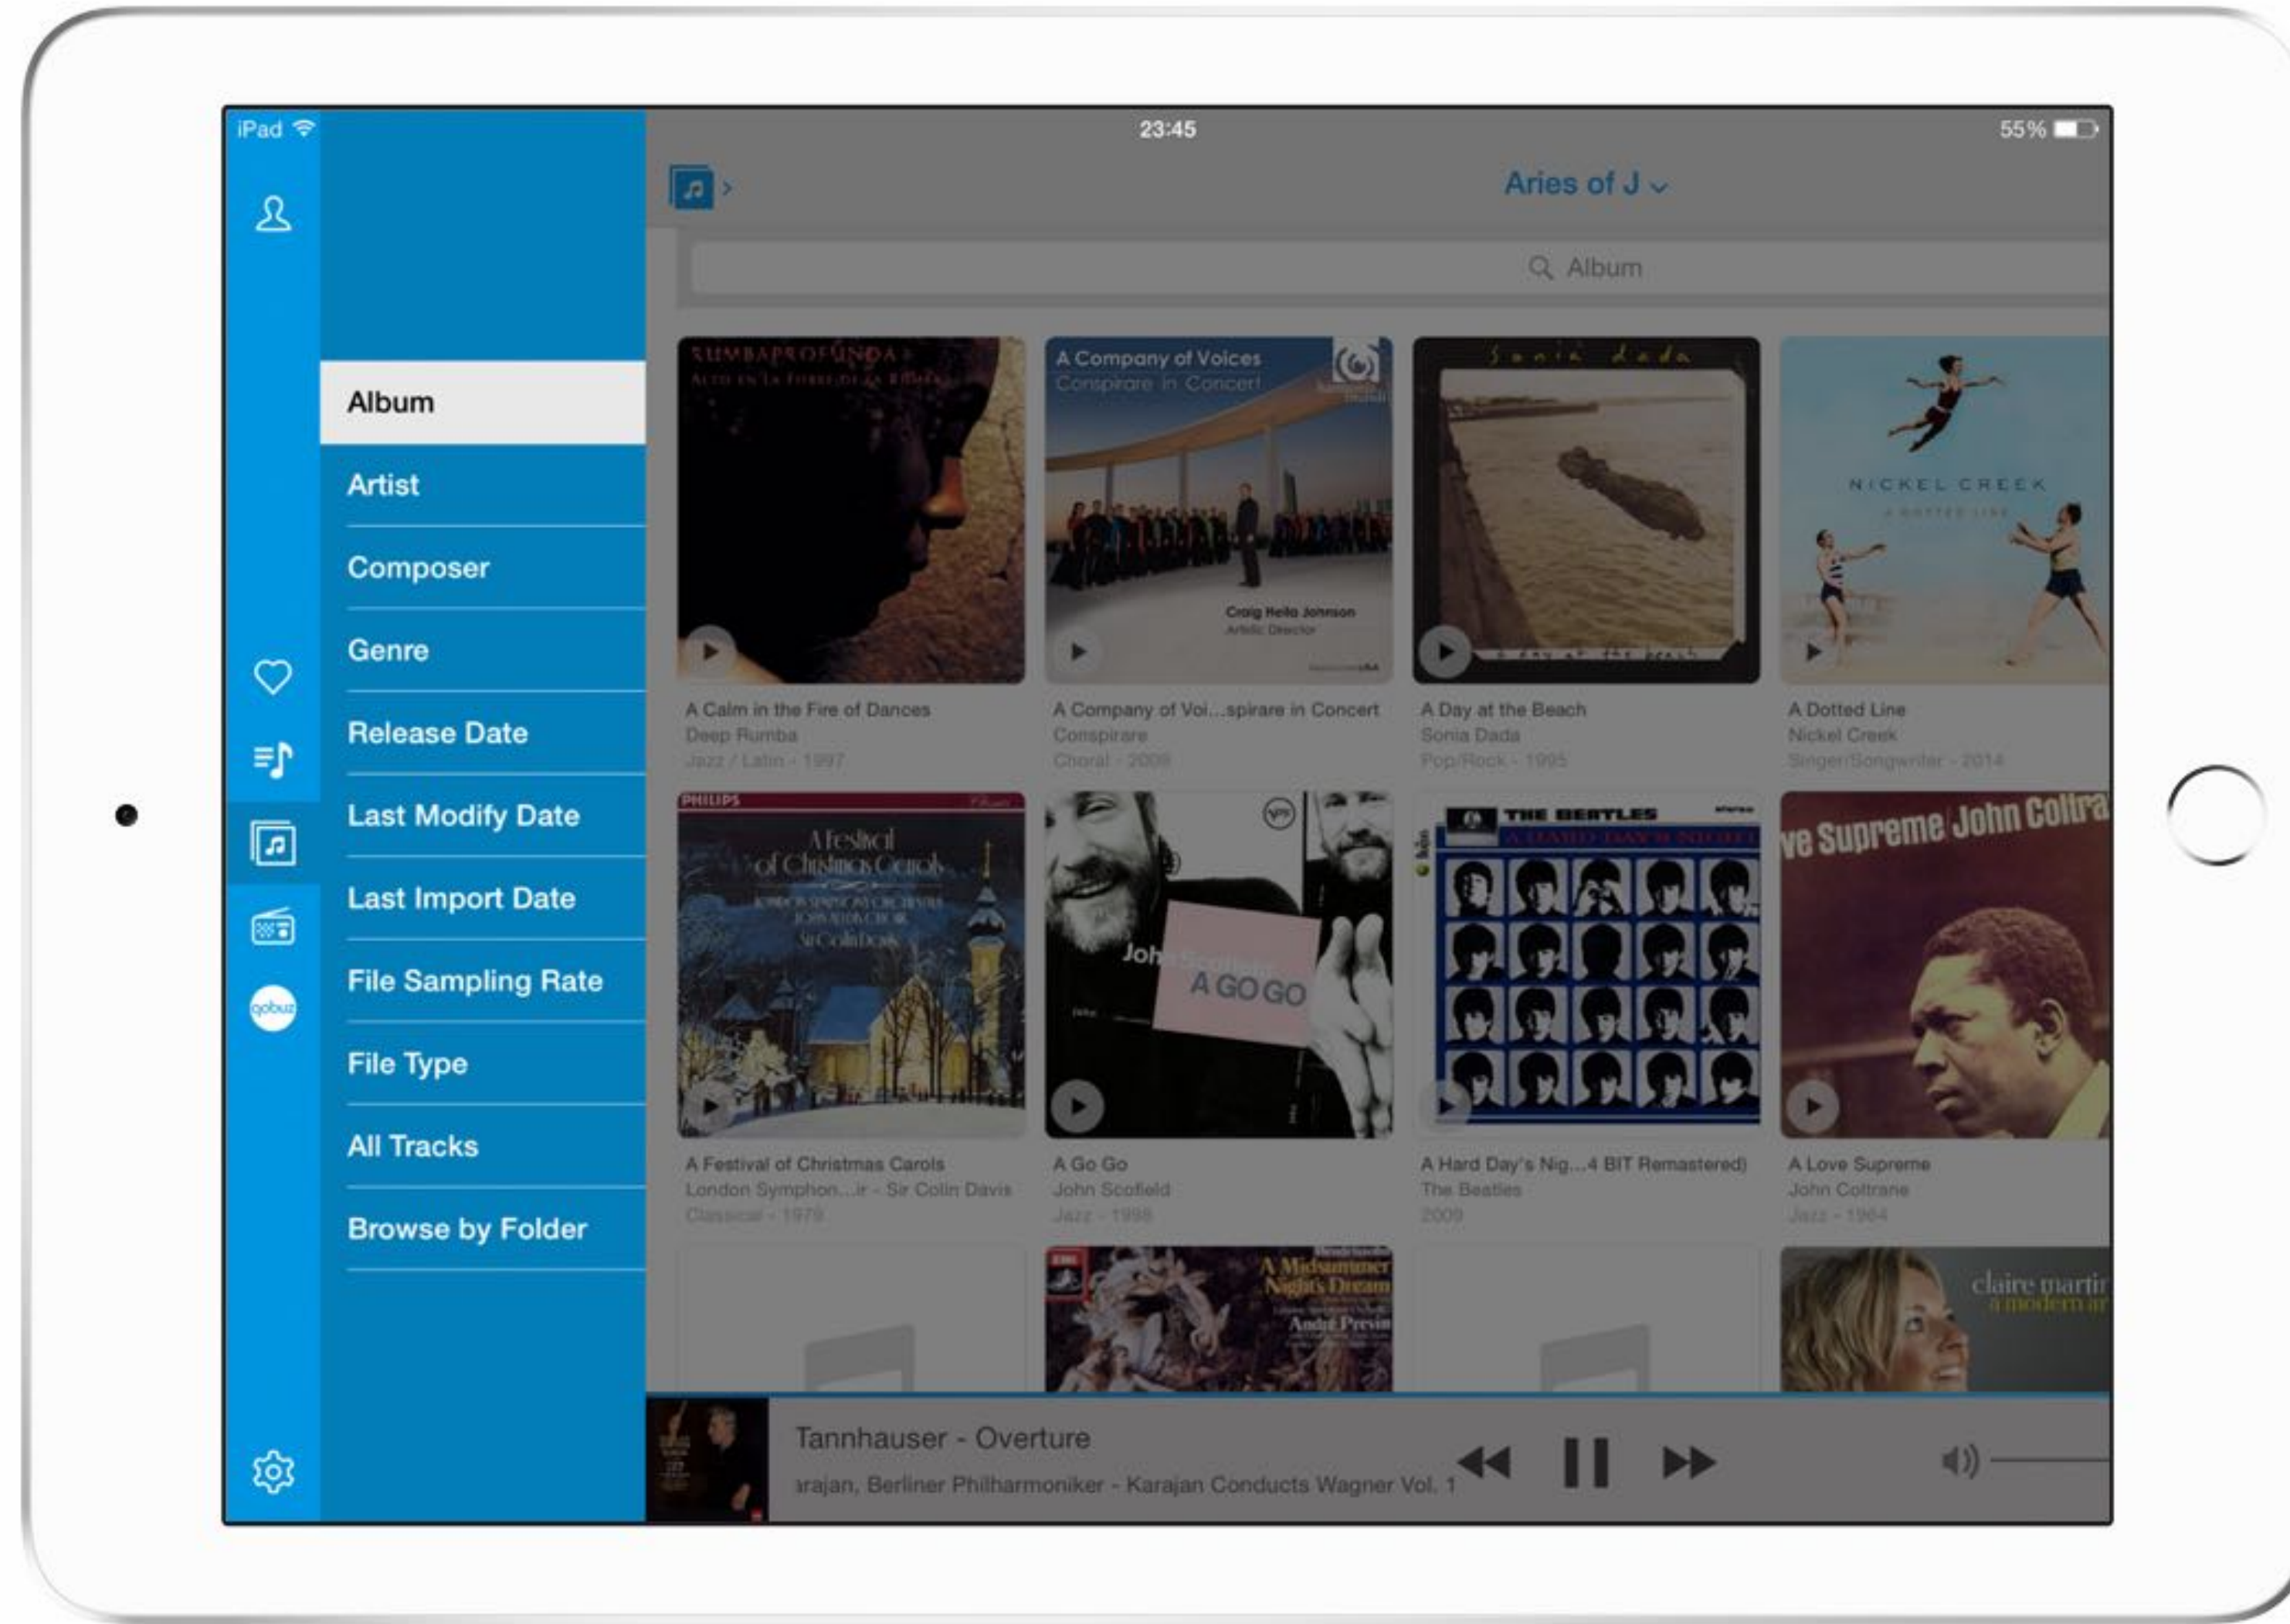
iPad 23:45 55%

Aries of J

Album

Album
Artist
Composer
Genre
Release Date
Last Modify Date
Last Import Date
File Sampling Rate
File Type
All Tracks
Browse by Folder

qobuz

SUMBAPROFUNDA

A Company of Voices
Conspirare in Concert
Craig Hella Johnson
Artistic Director

Sonia dada

NICKEL CREEK

A Calm in the Fire of Dances
Deep Rumba
Jazz / Latin - 1997

A Company of Voi...spirare in Concert
Conspirare
Choral - 2008

A Day at the Beach
Sonia Dada
Pop/Rock - 1995

A Dotted Line
Nickel Creek
Singer/Songwriter - 2014

PHILIPS
A Festival of Christmas Carols
Sir Colin Davis

John Scofield
A GO GO

THE BEATLES
A HARD DAY'S NIGHT

ve Supreme John Coltra

A Festival of Christmas Carols
London Symphon...ir - Sir Colin Davis
Classical - 1979

A Go Go
John Scofield
Jazz - 1998

A Hard Day's Nig...4 BIT Remastered)
The Beatles
2009

A Love Supreme
John Coltrane
Jazz - 1964

A Midsummer Night's Dream
André Previn

claire martin
a modern art

Tannhauser - Overture
arajan, Berliner Philharmoniker - Karajan Conducts Wagner Vol. 1